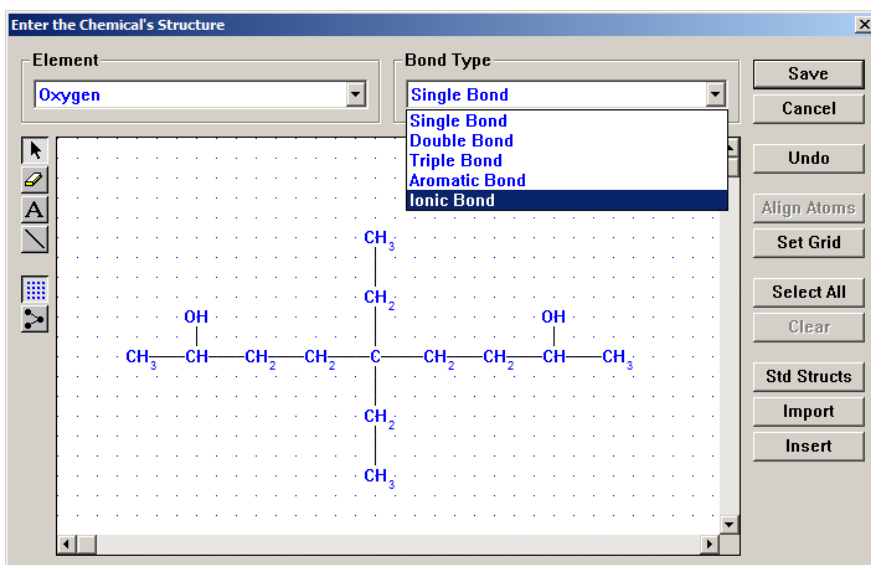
Enter the Chemical's Structure

Element
Oxygen

Bond Type
Single Bond
Single Bond
Double Bond
Triple Bond
Aromatic Bond
Ionic Bond

Save
Cancel
Undo
Align Atoms
Set Grid
Select All
Clear
Std Structs
Import
Insert

A

$CH_3$
$CH_2$
OH
OH
$CH_3$ CH $CH_2$ $CH_2$ C $CH_2$ $CH_2$ CH $CH_3$
$CH_2$
$CH_3$